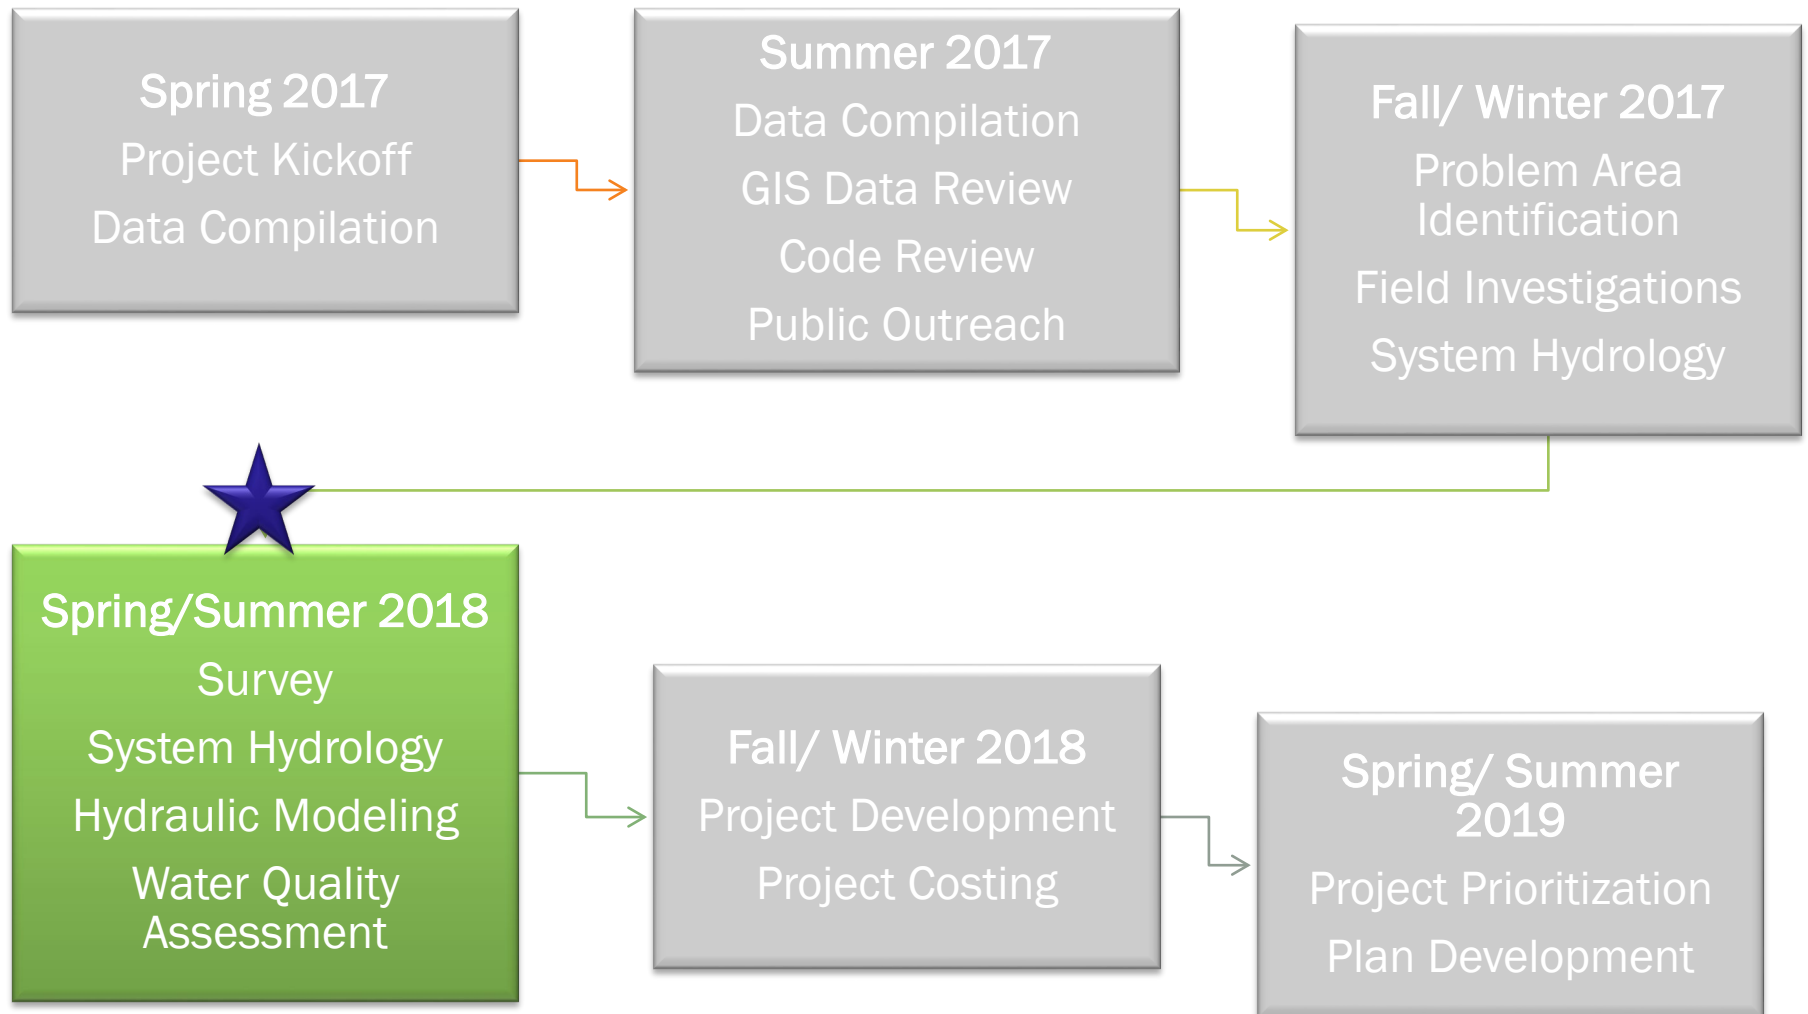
Spring 2017
Project Kickoff
Data Compilation

Summer 2017
Data Compilation
GIS Data Review
Code Review
Public Outreach

Fall/ Winter 2017
Problem Area Identification
Field Investigations
System Hydrology

Spring/Summer 2018
Survey
System Hydrology
Hydraulic Modeling
Water Quality Assessment

Fall/ Winter 2018
Project Development
Project Costing

Spring/ Summer 2019
Project Prioritization
Plan Development